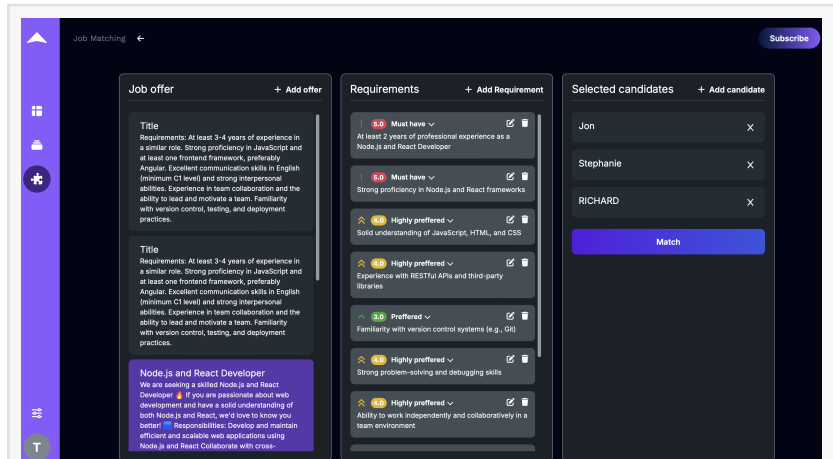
Job Matching ←

Subscribe

Job offer
+ Add offer

Title
Requirements: At least 3-4 years of experience in a similar role. Strong proficiency in JavaScript and at least one frontend framework, preferably Angular. Excellent communication skills in English (minimum C1 level) and strong interpersonal abilities. Experience in team collaboration and the ability to lead and motivate a team. Familiarity with version control, testing, and deployment practices.

Title
Requirements: At least 3-4 years of experience in a similar role. Strong proficiency in JavaScript and at least one frontend framework, preferably Angular. Excellent communication skills in English (minimum C1 level) and strong interpersonal abilities. Experience in team collaboration and the ability to lead and motivate a team. Familiarity with version control, testing, and deployment practices.

Node.js and React Developer
We are seeking a skilled Node.js and React Developer 🔥 If you are passionate about web development and have a solid understanding of both Node.js and React, we'd love to know you better! 🟦 Responsibilities: Develop and maintain efficient and scalable web applications using Node.js and React Collaborate with cross-

Requirements
+ Add Requirement

5.0 Must have
At least 2 years of professional experience as a Node.js and React Developer

5.0 Must have
Strong proficiency in Node.js and React frameworks

4.0 Highly preffered
Solid understanding of JavaScript, HTML, and CSS

4.0 Highly preffered
Experience with RESTful APIs and third-party libraries

3.0 Preffered
Familiarity with version control systems (e.g., Git)

4.0 Highly preffered
Strong problem-solving and debugging skills

4.0 Highly preffered
Ability to work independently and collaboratively in a team environment

Selected candidates
+ Add candidate

Jon X
Stephanie X
RICHARD X

Match

T